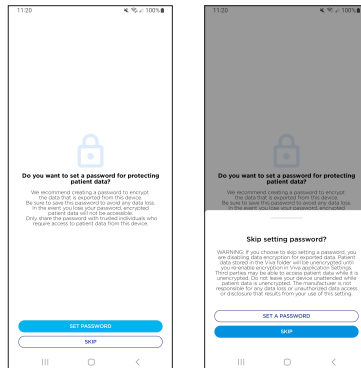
11:20

100%

Do you want to set a password for protecting patient data?

We recommend creating a password to encrypt the data that is exported from this device. Be sure to save this password to avoid any data loss. In the event you lose your password, encrypted patient data will not be accessible. Only share the password with trusted individuals who require access to patient data from this device.

SET PASSWORD

SKIP

11:20

100%

Do you want to set a password for protecting patient data?

We recommend creating a password to encrypt the data that is exported from this device. Be sure to save this password to avoid any data loss. In the event you lose your password, encrypted

Skip setting password?

WARNING: If you choose to skip setting a password, you are disabling data encryption for exported data. Patient data stored in the Viva folder will be unencrypted until you re-enable encryption in Viva application Settings. Third parties may be able to access patient data while it is unencrypted. Do not leave your device unattended while patient data is unencrypted. The manufacturer is not responsible for any data loss or unauthorized data access or disclosure that results from your use of this setting.

SET A PASSWORD

SKIP